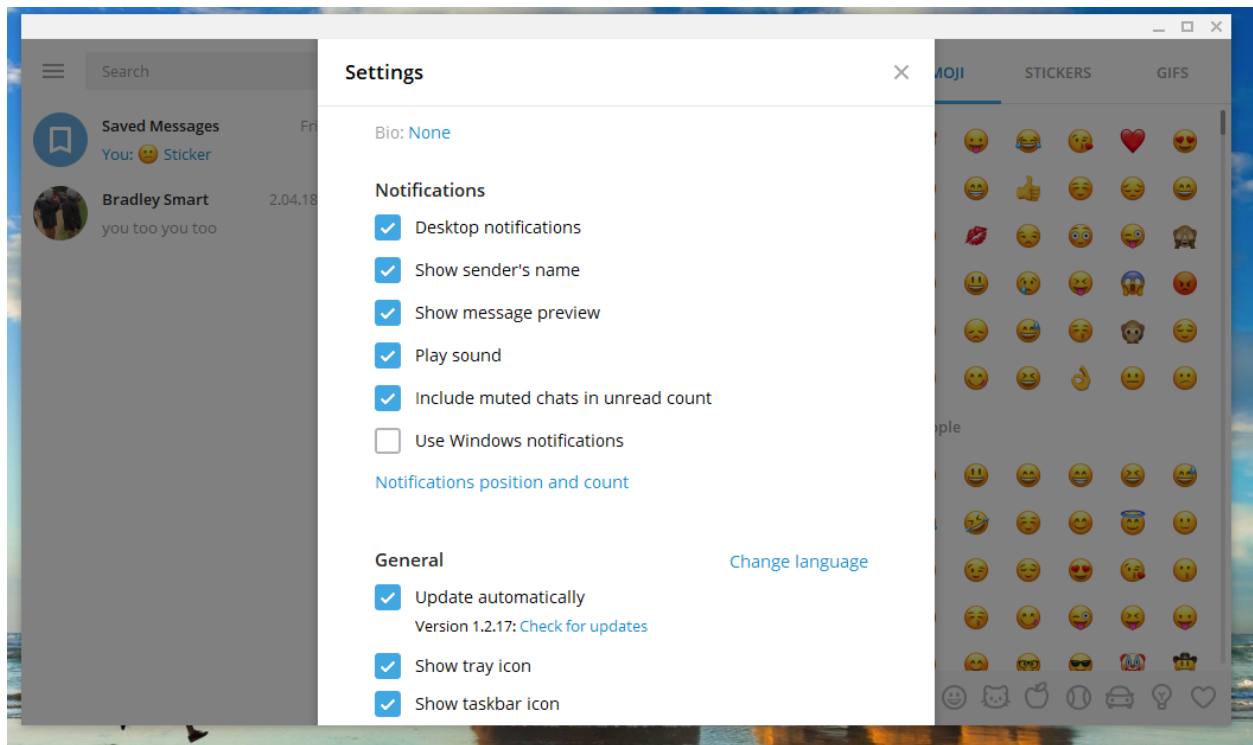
Search

Saved Messages Fri
You: 😕 Sticker

Bradley Smart 2.04.18
you too you too

Settings

Bio: None

Notifications

Desktop notifications

Show sender's name

Show message preview

Play sound

Include muted chats in unread count

Use Windows notifications

Notifications position and count

General

Change language

Update automatically

Version 1.2.17: Check for updates

Show tray icon

Show taskbar icon

MOJI STICKERS GIFS

ople